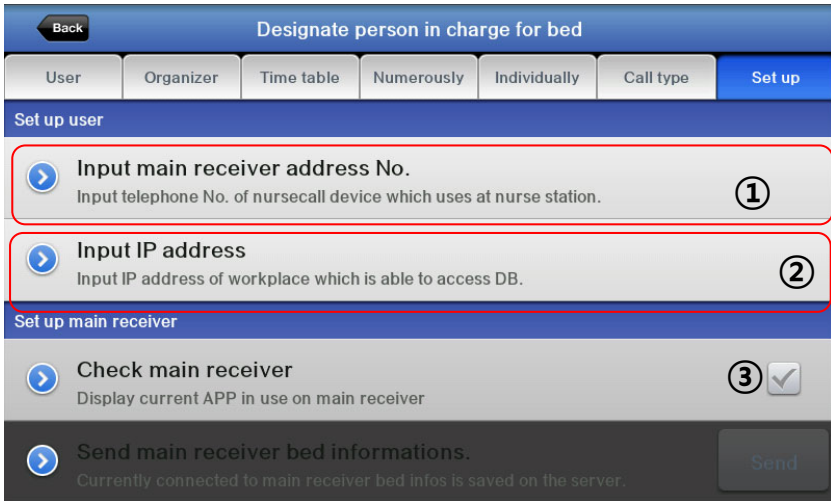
Back

Designate person in charge for bed

User | Organizer | Time table | Numerously | Individually | Call type | Set up

Set up user

Input main receiver address No.
Input telephone No. of nursecall device which uses at nurse station.

①

Input IP address
Input IP address of workplace which is able to access DB.

②

Set up main receiver

Check main receiver
Display current APP in use on main receiver

③

Send main receiver bed informations.
Currently connected to main receiver bed infos is saved on the server.

Send